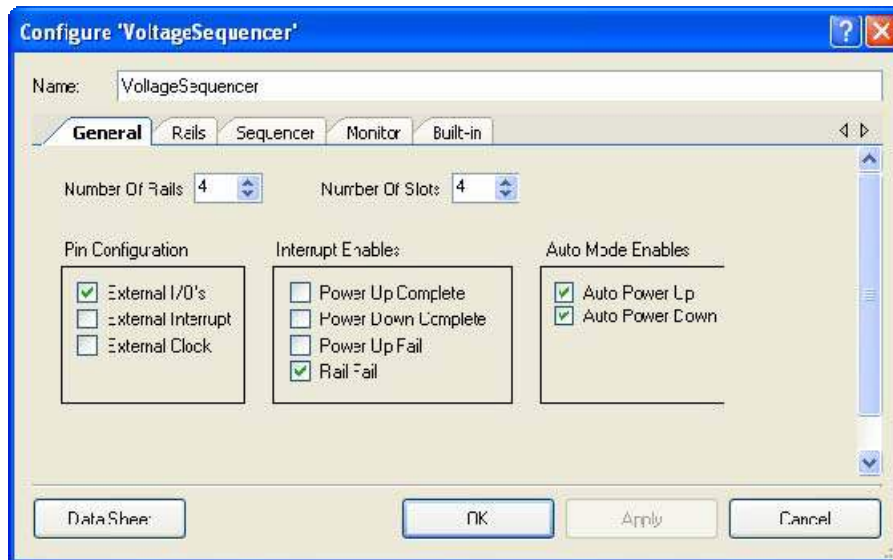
Configure 'VoltageSequencer'

?

Name: VoltageSequencer

General Rails Sequencer Monitor Built-in

Number Of Rails 4

Number Of Slots 4

Pin Configuration

External I/O's
External Interrupt
External Clock

Interrupt Enables

Power Up Complete
Power Down Complete
Power Up Fail
Rail Fail

Auto Mode Enables

Auto Power Up
Auto Power Down

Data Sheet

OK

Apply

Cancel